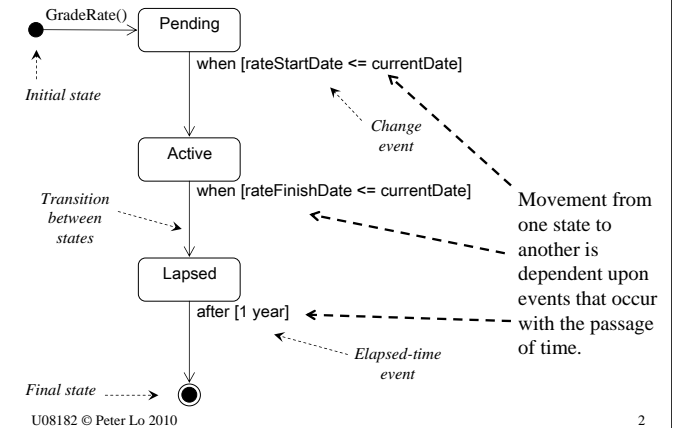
GradeRate()

Pending

Initial state

when [rateStartDate <= currentDate]

Change event

Active

Transition between states

when [rateFinishDate <= currentDate]

Movement from one state to another is dependent upon events that occur with the passage of time.

Lapsed

after [1 year]

Elapsed-time event

Final state

U08182 © Peter Lo 2010

2